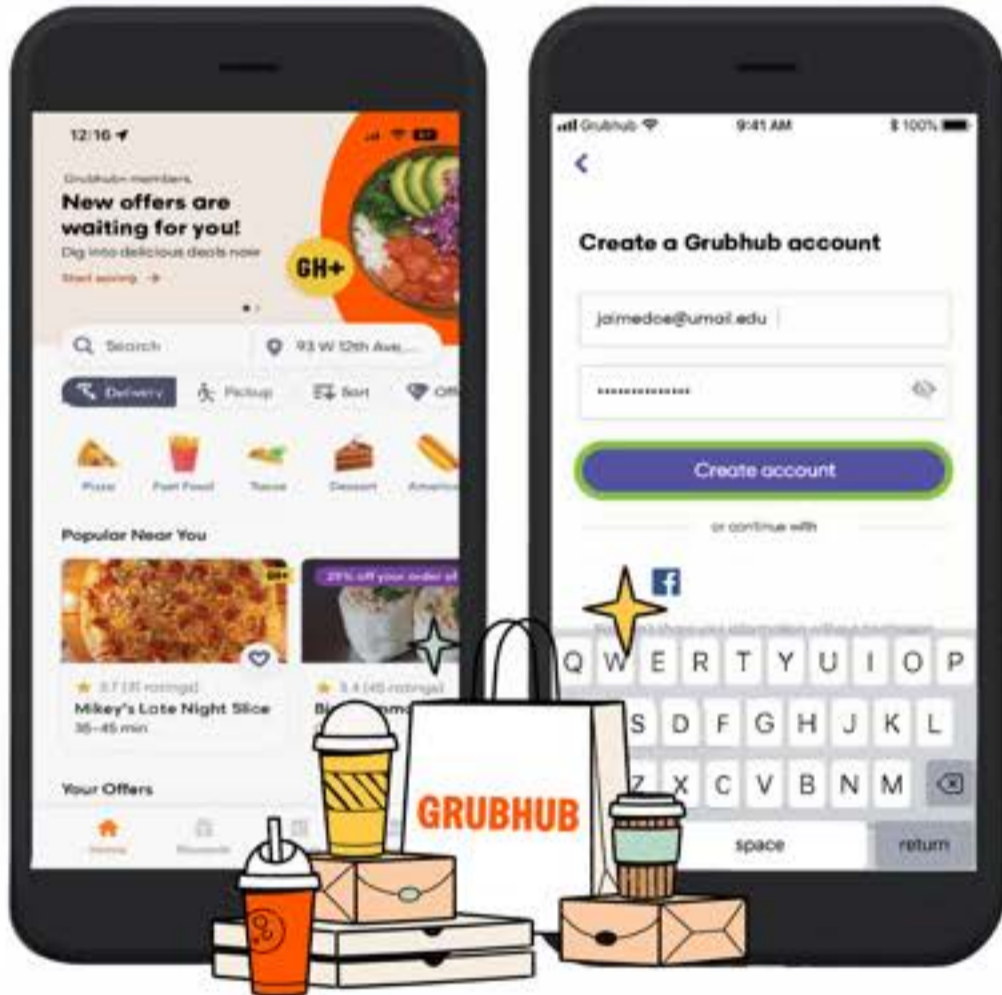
12:16

Grubhub members,
New offers are waiting for you!
Dig into delicious deals now
Start saving →

GH+

Search
93 W 12th Ave...

Delivery
Pickup
Sort
Off

Pizza
Fast Food
Tacos
Dessert
American

Popular Near You

GH+
25% off your order of

3.7 (31 ratings)
Mikey's Late Night Slice
35–45 min

3.4 (45 ratings)
Bi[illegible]

Your Offers

Home
Rewards

Grubhub
9:41 AM
100%

<

Create a Grubhub account

jaimedoe@umail.edu

••••••••••••••

Create account

or continue with

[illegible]

Q W E R T Y U I O P
S D F G H J K L
Z X C V B N M
space
return

GRUBHUB